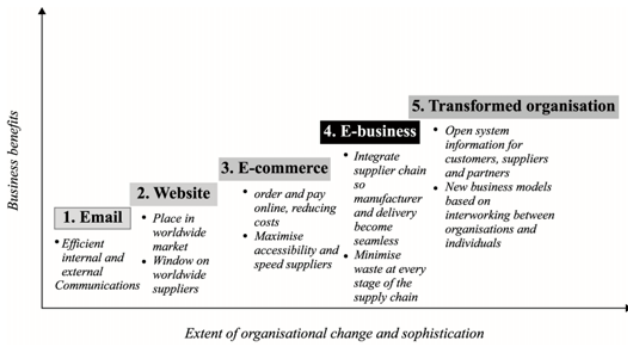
Business benefits

1. Email
• Efficient internal and external Communications

2. Website
• Place in worldwide market
• Window on worldwide suppliers

3. E-commerce
• order and pay online, reducing costs
• Maximise accessibility and speed suppliers

4. E-business
• Integrate supplier chain so manufacturer and delivery become seamless
• Minimise waste at every stage of the supply chain

5. Transformed organisation
• Open system information for customers, suppliers and partners
• New business models based on interworking between organisations and individuals

Extent of organisational change and sophistication